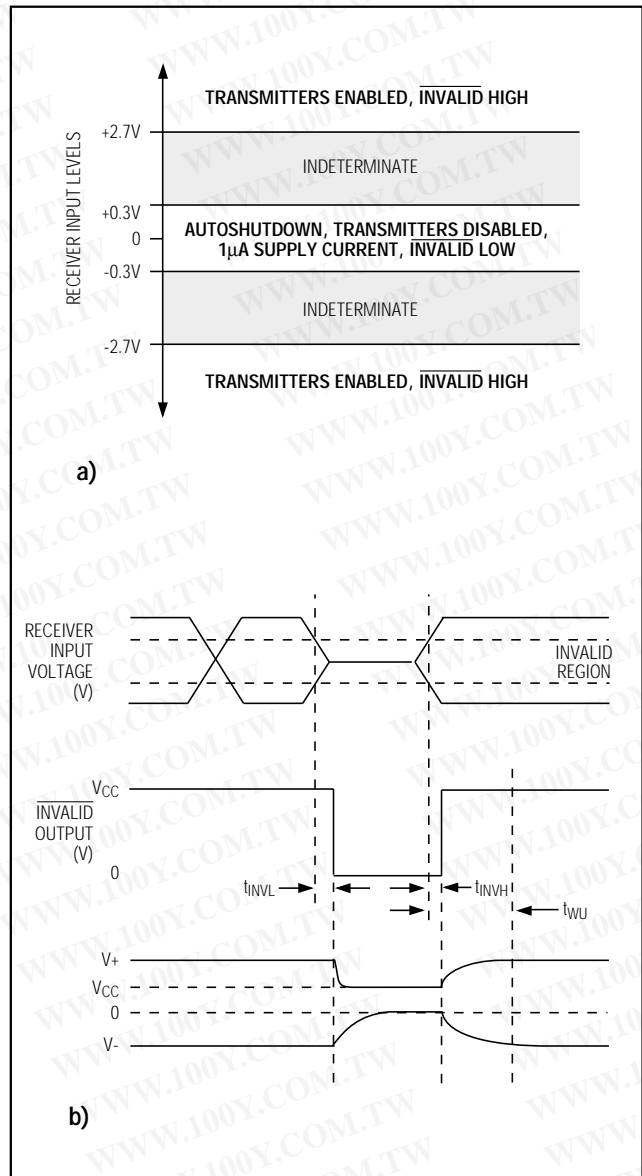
RECEIVER INPUT LEVELS

TRANSMITTERS ENABLED, $\overline{\text{INVALID}}$ HIGH

+2.7V

INDETERMINATE

+0.3V

0

-0.3V

AUTOSHUTDOWN, TRANSMITTERS DISABLED, 1μA SUPPLY CURRENT, $\overline{\text{INVALID}}$ LOW

INDETERMINATE

-2.7V

TRANSMITTERS ENABLED, $\overline{\text{INVALID}}$ HIGH

a)

RECEIVER INPUT VOLTAGE (V)

INVALID REGION

$V_{CC}$

$\overline{\text{INVALID}}$ OUTPUT (V)

0

$t_{INVL}$

$t_{INVH}$

$t_{WU}$

V+

$V_{CC}$

0

V-

b)

WWW.100Y.COM.TW